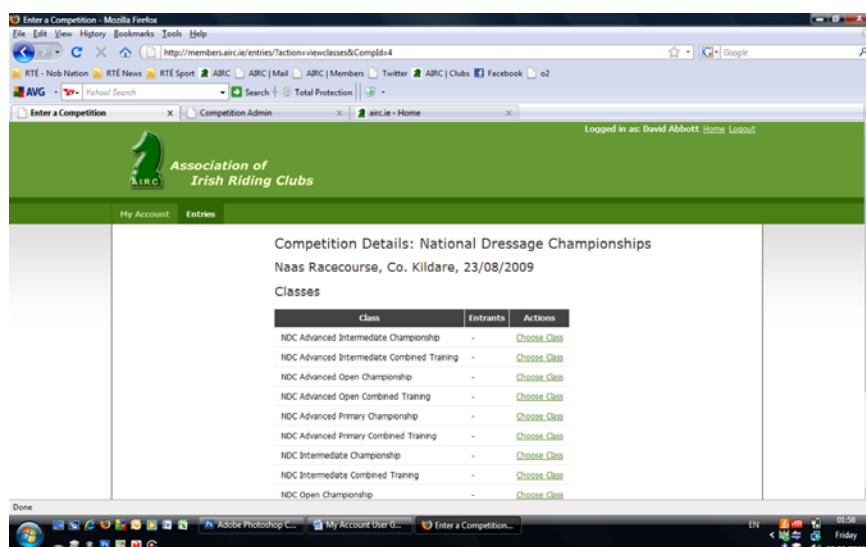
Enter a Competition - Mozilla Firefox

File Edit View History Bookmarks Tools Help

http://members.airc.ie/entries/?action=viewclasses&CompId=4

Google

RTÉ - Nob Nation RTÉ News RTÉ Sport AIRC AIRC | Mail AIRC | Members Twitter AIRC | Clubs Facebook o2

AVG Yahoo! Search Search Total Protection

Enter a Competition | Competition Admin | airc.ie - Home

Logged in as: David Abbott Home Logout

AIRC Association of Irish Riding Clubs

My Account Entries

Competition Details: National Dressage Championships

Naas Racecourse, Co. Kildare, 23/08/2009

Classes

| Class | Entrants | Actions |
|---|---|---|
| NDC Advanced Intermediate Championship | - | Choose Class |
| NDC Advanced Intermediate Combined Training | - | Choose Class |
| NDC Advanced Open Championship | - | Choose Class |
| NDC Advanced Open Combined Training | - | Choose Class |
| NDC Advanced Primary Championship | - | Choose Class |
| NDC Advanced Primary Combined Training | - | Choose Class |
| NDC Intermediate Championship | - | Choose Class |
| NDC Intermediate Combined Training | - | Choose Class |
| NDC Open Championship | - | Choose Class |

Done

Adobe Photoshop C... My Account User G... Enter a Competition...

EN 01:58 Friday